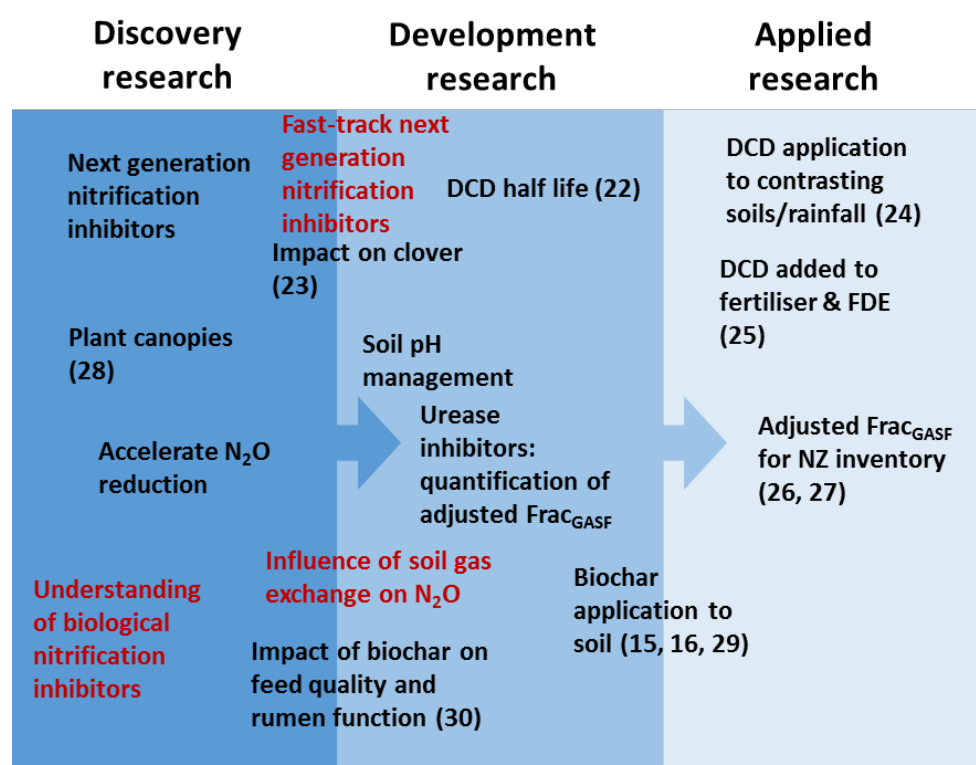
Discovery research

Development research

Applied research

Next generation nitrification inhibitors

Fast-track next generation nitrification inhibitors

DCD half life (22)

DCD application to contrasting soils/rainfall (24)

Impact on clover (23)

DCD added to fertiliser & FDE (25)

Plant canopies (28)

Soil pH management

Urease inhibitors: quantification of adjusted Frac$_{GASF}$

Accelerate N$_2$O reduction

Adjusted Frac$_{GASF}$ for NZ inventory (26, 27)

Influence of soil gas exchange on N$_2$O

Understanding of biological nitrification inhibitors

Biochar application to soil (15, 16, 29)

Impact of biochar on feed quality and rumen function (30)